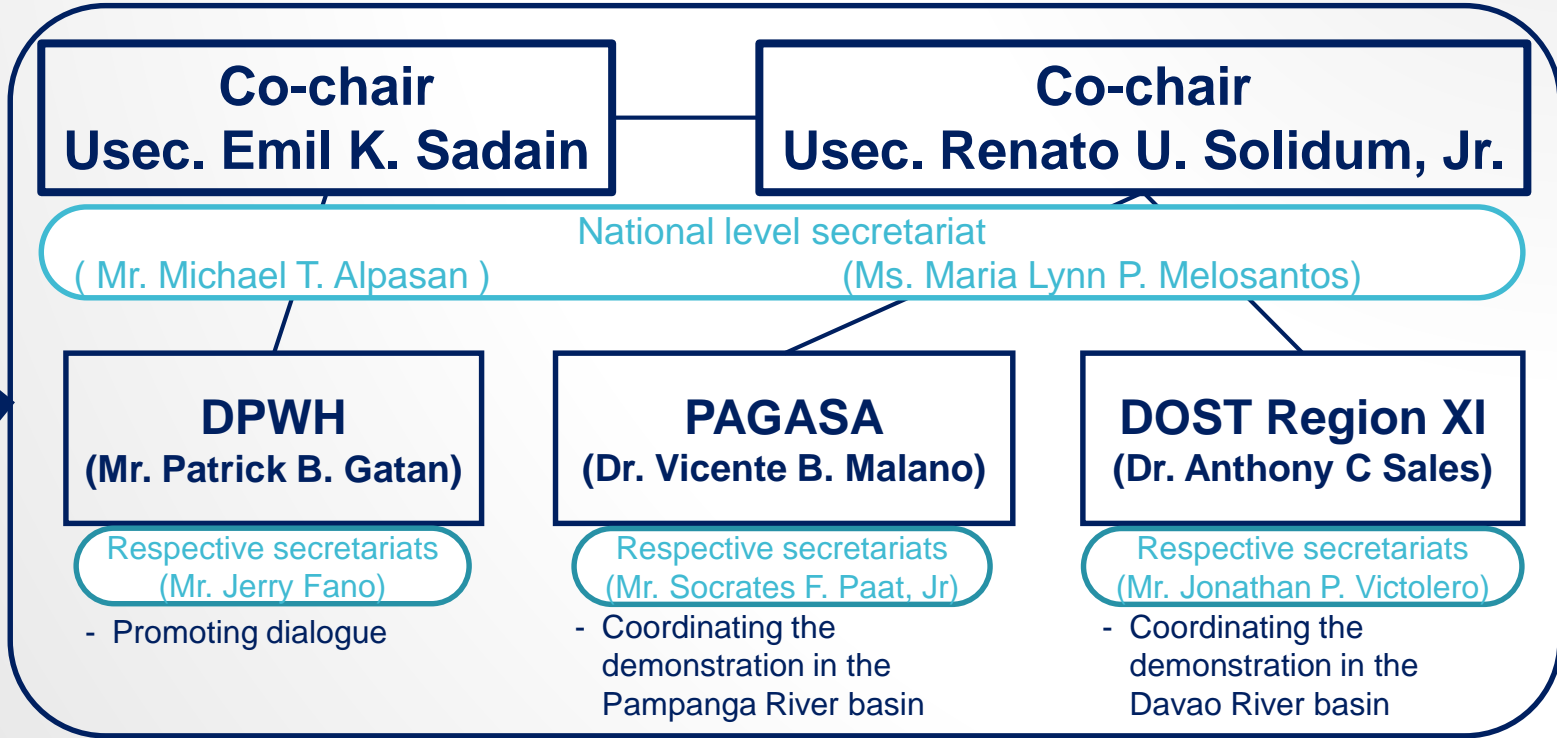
Co-chair
Usec. Emil K. Sadain

Co-chair
Usec. Renato U. Solidum, Jr.

National level secretariat
( Mr. Michael T. Alpasan ) (Ms. Maria Lynn P. Melosantos)

DPWH
(Mr. Patrick B. Gatan)

Respective secretariats
(Mr. Jerry Fano)

- Promoting dialogue

PAGASA
(Dr. Vicente B. Malano)

Respective secretariats
(Mr. Socrates F. Paat, Jr)

- Coordinating the demonstration in the Pampanga River basin

DOST Region XI
(Dr. Anthony C Sales)

Respective secretariats
(Mr. Jonathan P. Victolero)

- Coordinating the demonstration in the Davao River basin